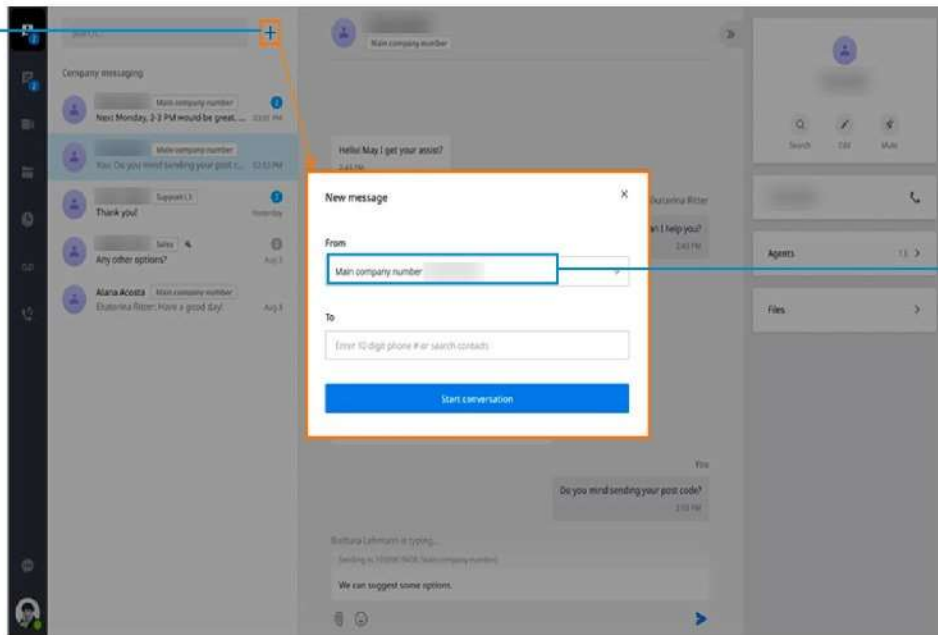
Search

Company messaging

Main company number
Next Monday, 2-3 PM would be great...

Main company number
You: Do you mind sending your post c...

Support
Thank you!
Yesterday

Sales
Any other options?

Alana Acosta Main company number
Ekaterina Ritter: Have a good day!

Main company number

Hello! May I get your assist?

Ekaterina Ritter
can I help you?

You
Do you mind sending your post code?

Barbara Lehmann is typing...

We can suggest some options.

Search Edit Mute

Agents

Files

New message

From

Main company number

To

Enter 10 digit phone # or search contacts

Start conversation